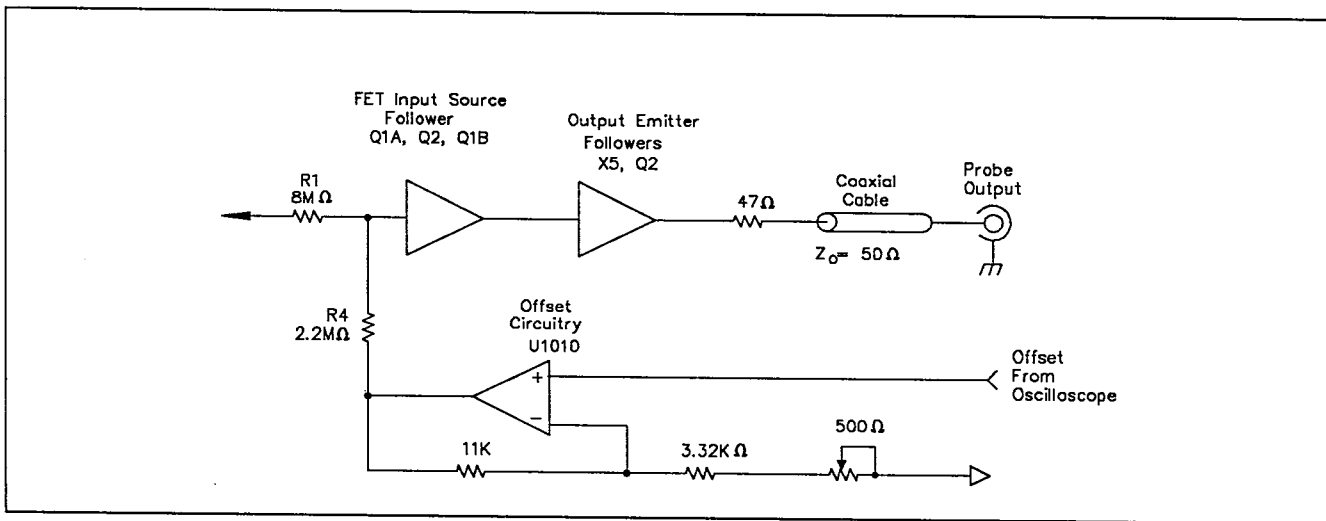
FET Input Source Follower
Q1A, Q2, Q1B

Output Emitter Followers
X5, Q2

R1
8M Ω

47Ω

Coaxial Cable

$Z_0$= 50Ω

Probe Output

R4
2.2MΩ

Offset Circuitry
U1010

+

−

Offset From Oscilloscope

11K

3.32K Ω

500Ω